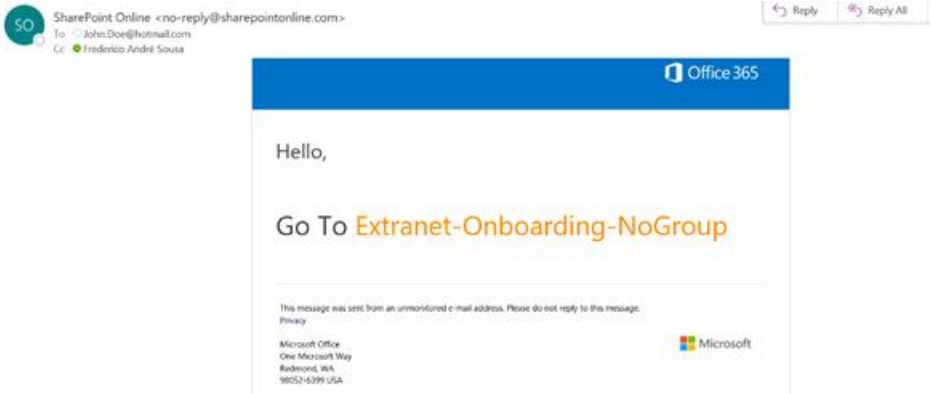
SO

SharePoint Online <no-reply@sharepointonline.com>
To John.Doe@hotmail.com
Cc Frederico André Sousa

Reply
Reply All

Office 365

Hello,

Go To Extranet-Onboarding-NoGroup

This message was sent from an unmonitored e-mail address. Please do not reply to this message.
Privacy

Microsoft Office
One Microsoft Way
Redmond, WA
98052-6399 USA

Microsoft